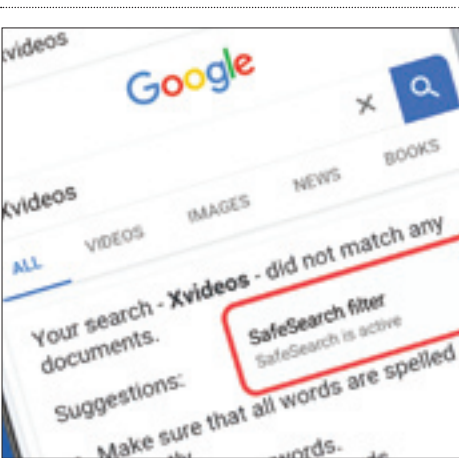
Xvideos

Google

Xvideos

ALL VIDEOS IMAGES NEWS BOOKS

Your search - **Xvideos** - did not match any documents.

SafeSearch filter
SafeSearch is active

Suggestions:

Make sure that all words are spelled

words.